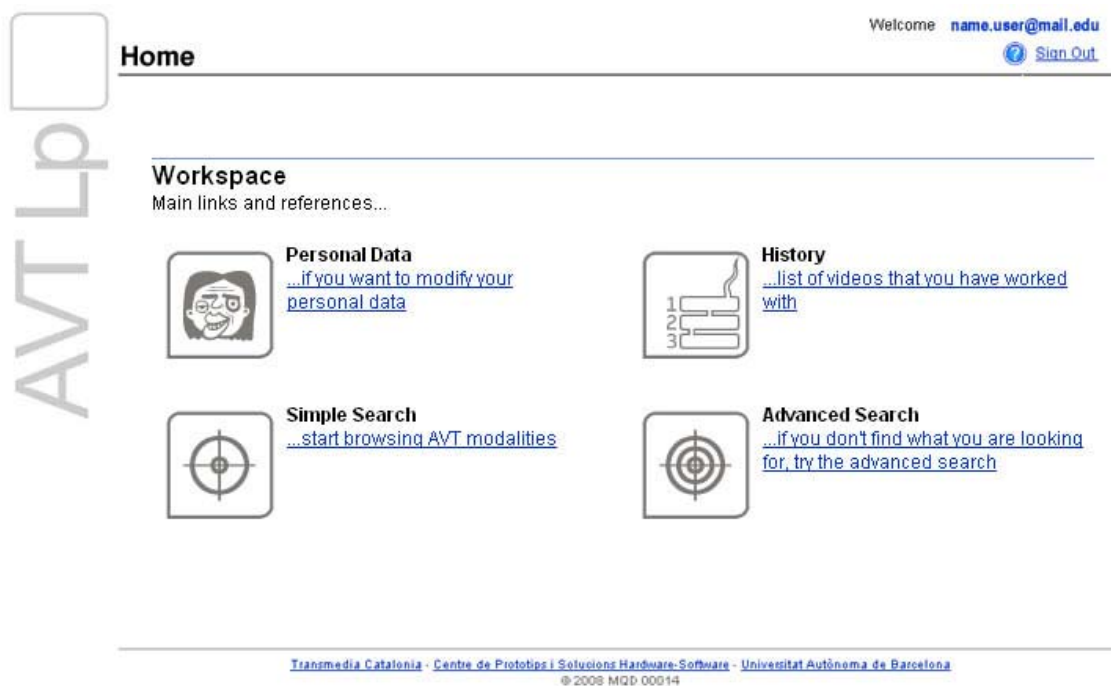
AVT Lp

Welcome name.user@mail.edu

Home

Sign Out

Workspace
Main links and references...

Personal Data
...if you want to modify your personal data

History
...list of videos that you have worked with

1
2
3

Simple Search
...start browsing AVT modalities

Advanced Search
...if you don't find what you are looking for, try the advanced search

Transmedia Catalonia - Centre de Prototips i Solucions Hardware-Software - Universitat Autònoma de Barcelona
© 2008 MQD 00014